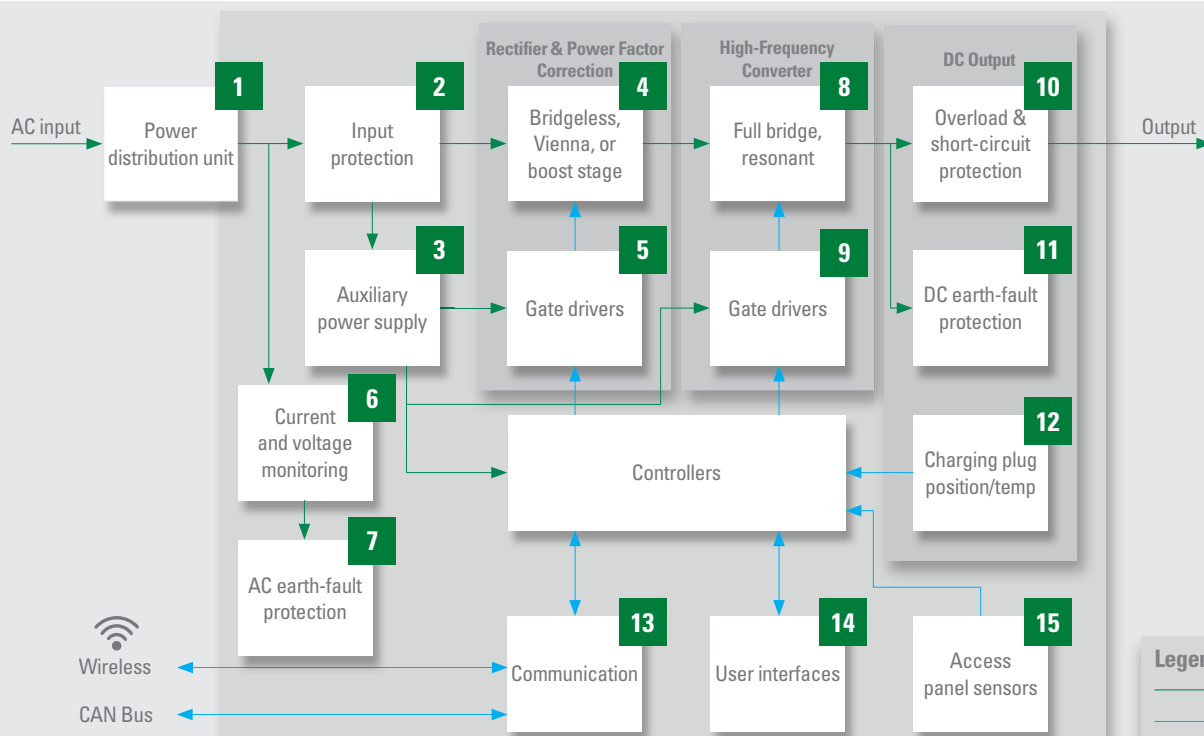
AC input

1
Power distribution unit

2
Input protection

3
Auxiliary power supply

Rectifier & Power Factor Correction

4
Bridgeless, Vienna, or boost stage

5
Gate drivers

High-Frequency Converter

8
Full bridge, resonant

9
Gate drivers

DC Output

10
Overload & short-circuit protection

11
DC earth-fault protection

12
Charging plug position/temp

Output

6
Current and voltage monitoring

7
AC earth-fault protection

Controllers

13
Communication

14
User interfaces

15
Access panel sensors

Wireless

CAN Bus

Legen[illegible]